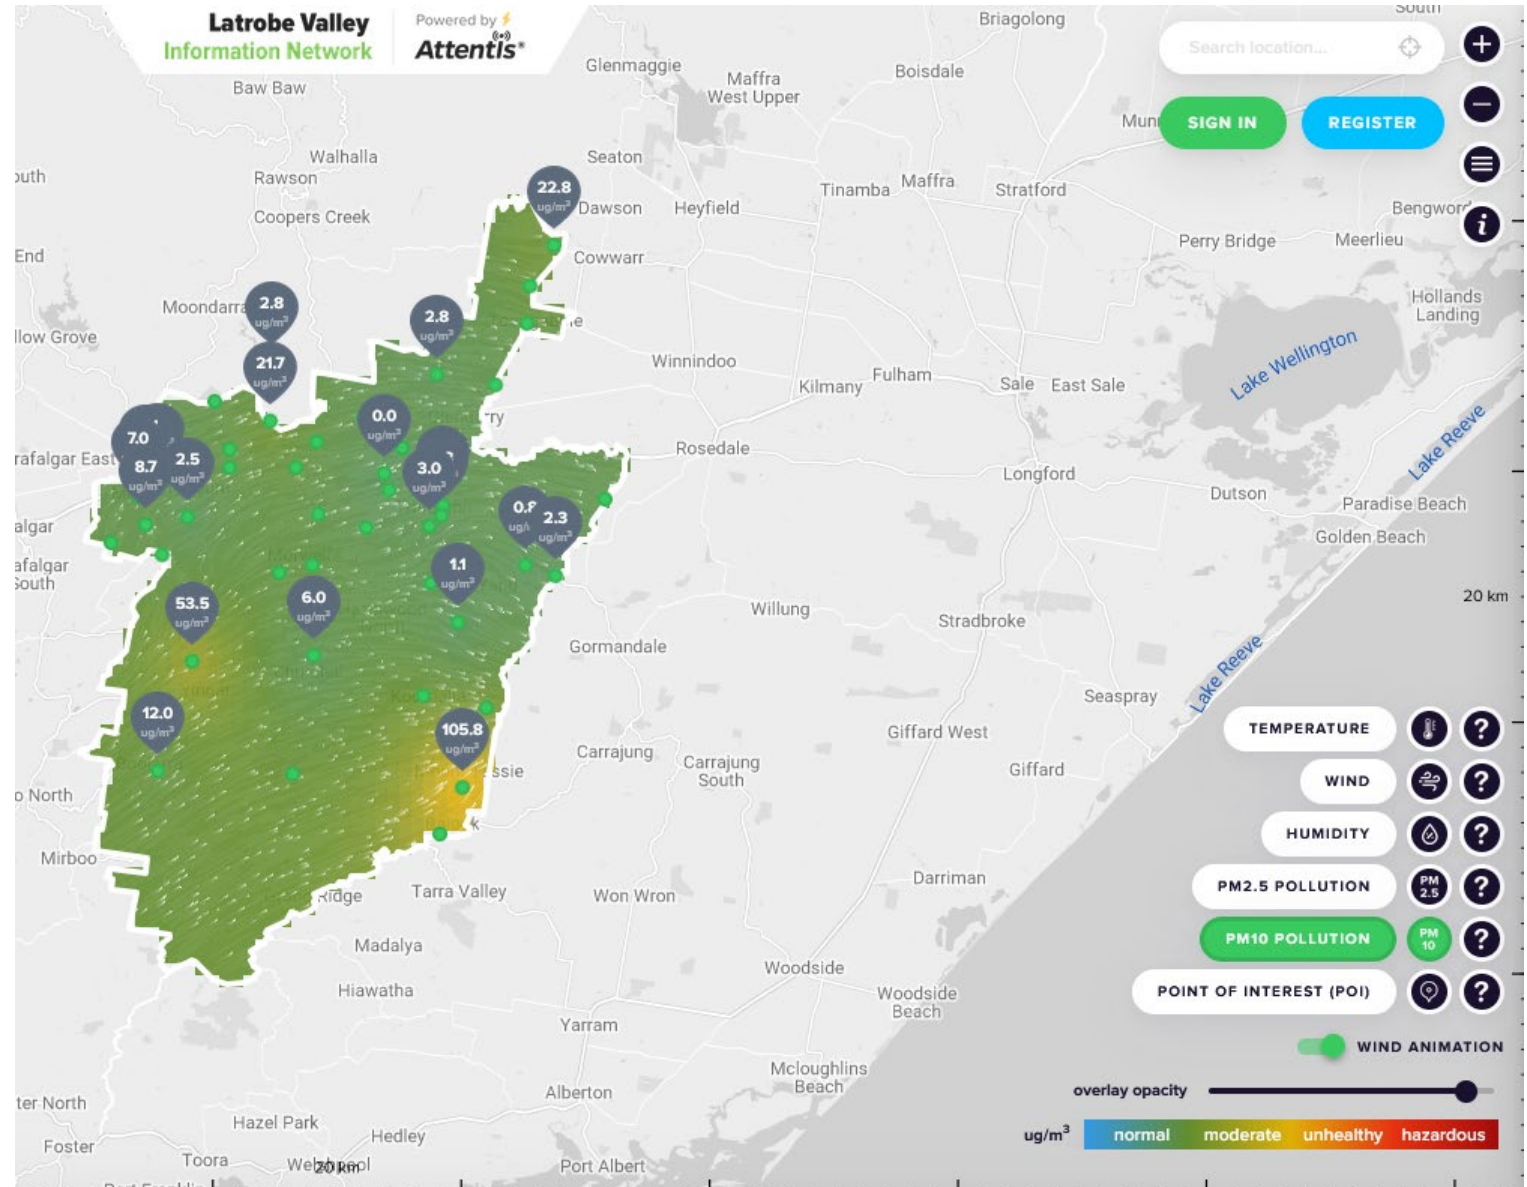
Latrobe Valley
Information Network
Powered by
Attentis

Search location...

SIGN IN
REGISTER

Briagolong
Glenmaggie
Maffra West Upper
Boisdale
Baw Baw
Walhalla
Rawson
Coopers Creek
Seaton
Dawson
Heyfield
Tinamba
Maffra
Stratford
Bengworth
Perry Bridge
Meerlieu
Hollands Landing
Cowwarr
Moondarra
Winnindoo
Kilmany
Fulham
Sale
East Sale
Lake Wellington
Lake Reeve
Rosedale
Longford
Dutson
Paradise Beach
Golden Beach
Willung
Stradbroke
Gormandale
Seaspray
Lake Reeve
Carrajung
Carrajung South
Giffard West
Giffard
Darriman
Tarra Valley
Won Wron
Madalya
Hiawatha
Woodside
Woodside Beach
Yarram
Mcloughlins Beach
Alberton
Hazel Park
Hedley
Foster
Toora
Port Albert
Mirboo
uth
End
llow Grove
rafalgar East
algar
afalgar South
o North
ter North

22.8 ug/m³
2.8 ug/m³
2.8 ug/m³
21.7 ug/m³
0.0 ug/m³
7.0
8.7 ug/m³
2.5 ug/m³
3.0 ug/m³
0.8 ug/
2.3 ug/m³
1.1 ug/m³
53.5 ug/m³
6.0 ug/m³
12.0 ug/m³
105.8 ug/m³

20 km
20 km

TEMPERATURE
WIND
HUMIDITY
PM2.5 POLLUTION
PM10 POLLUTION
POINT OF INTEREST (POI)
WIND ANIMATION
overlay opacity
ug/m³ normal moderate unhealthy hazardous